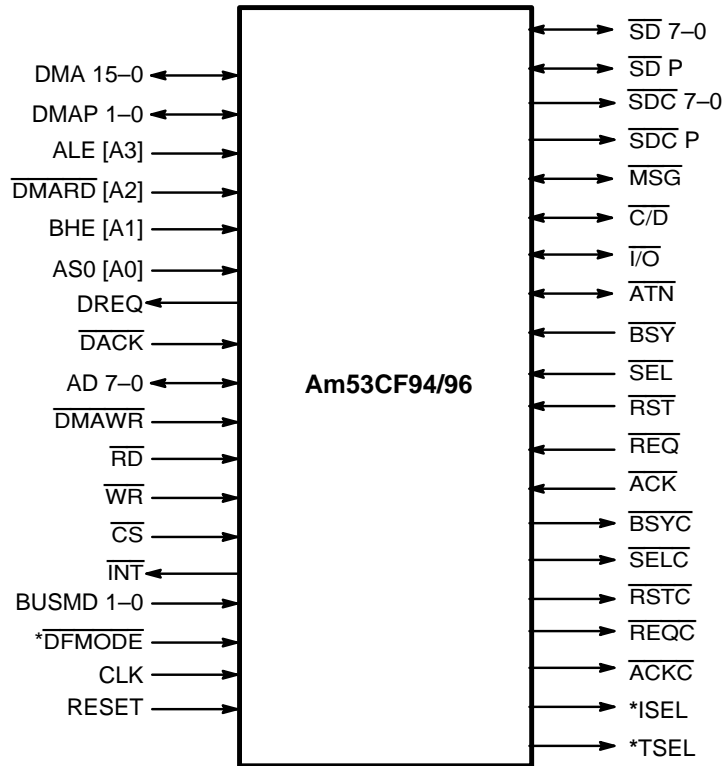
DMA 15–0
DMAP 1–0
ALE [A3]
$\overline{\text{DMARD}}$ [A2]
BHE [A1]
AS0 [A0]
DREQ
$\overline{\text{DACK}}$
AD 7–0
$\overline{\text{DMAWR}}$
$\overline{\text{RD}}$
$\overline{\text{WR}}$
$\overline{\text{CS}}$
$\overline{\text{INT}}$
BUSMD 1–0
*$\overline{\text{DFMODE}}$
CLK
RESET

Am53CF94/96

$\overline{\text{SD}}$ 7–0
$\overline{\text{SD}}$ P
$\overline{\text{SDC}}$ 7–0
$\overline{\text{SDC}}$ P
$\overline{\text{MSG}}$
$\overline{\text{C/D}}$
$\overline{\text{I/O}}$
$\overline{\text{ATN}}$
$\overline{\text{BSY}}$
$\overline{\text{SEL}}$
$\overline{\text{RST}}$
$\overline{\text{REQ}}$
$\overline{\text{ACK}}$
$\overline{\text{BSYC}}$
$\overline{\text{SELC}}$
$\overline{\text{RSTC}}$
$\overline{\text{REQC}}$
$\overline{\text{ACKC}}$
*ISEL
*TSEL